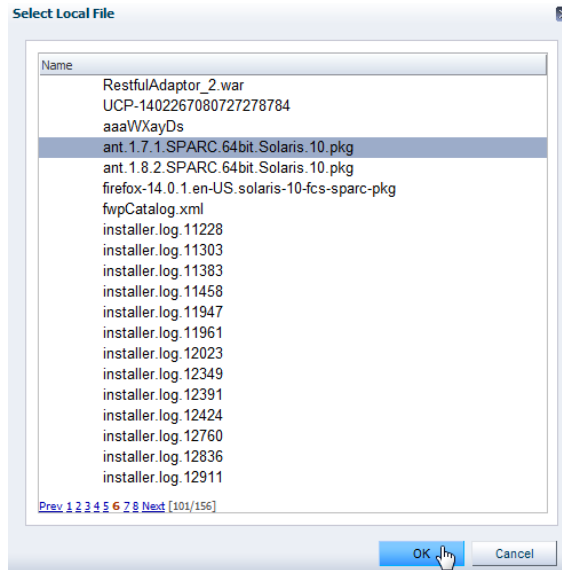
Select Local File

| Name |
|---|
| RestfulAdaptor_2.war |
| UCP-1402267080727278784 |
| aaaWXayDs |
| ant.1.7.1.SPARC.64bit.Solaris.10.pkg |
| ant.1.8.2.SPARC.64bit.Solaris.10.pkg |
| firefox-14.0.1.en-US.solaris-10-fcs-sparc-pkg |
| fwpCatalog.xml |
| installer.log.11228 |
| installer.log.11303 |
| installer.log.11383 |
| installer.log.11458 |
| installer.log.11947 |
| installer.log.11961 |
| installer.log.12023 |
| installer.log.12349 |
| installer.log.12391 |
| installer.log.12424 |
| installer.log.12760 |
| installer.log.12836 |
| installer.log.12911 |

Prev 1 2 3 4 5 6 7 8 Next [101/156]

OK Cancel